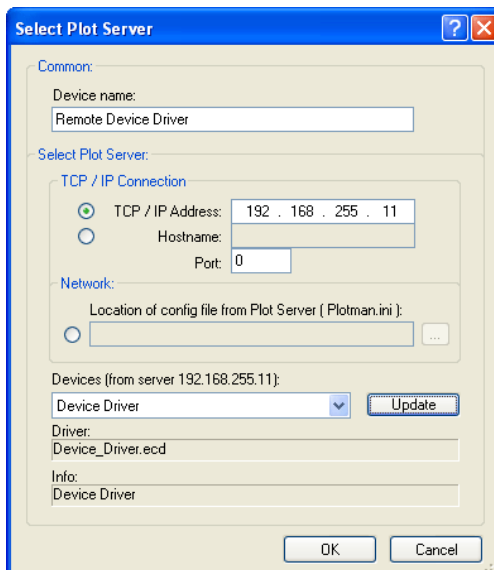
Select Plot Server

Common:

Device name:

Remote Device Driver

Select Plot Server:

TCP / IP Connection

TCP / IP Address: 192 . 168 . 255 . 11

Hostname:

Port: 0

Network:

Location of config file from Plot Server ( Plotman.ini ):

...

Devices (from server 192.168.255.11):

Device Driver

Update

Driver:

Device_Driver.ecd

Info:

Device Driver

OK

Cancel